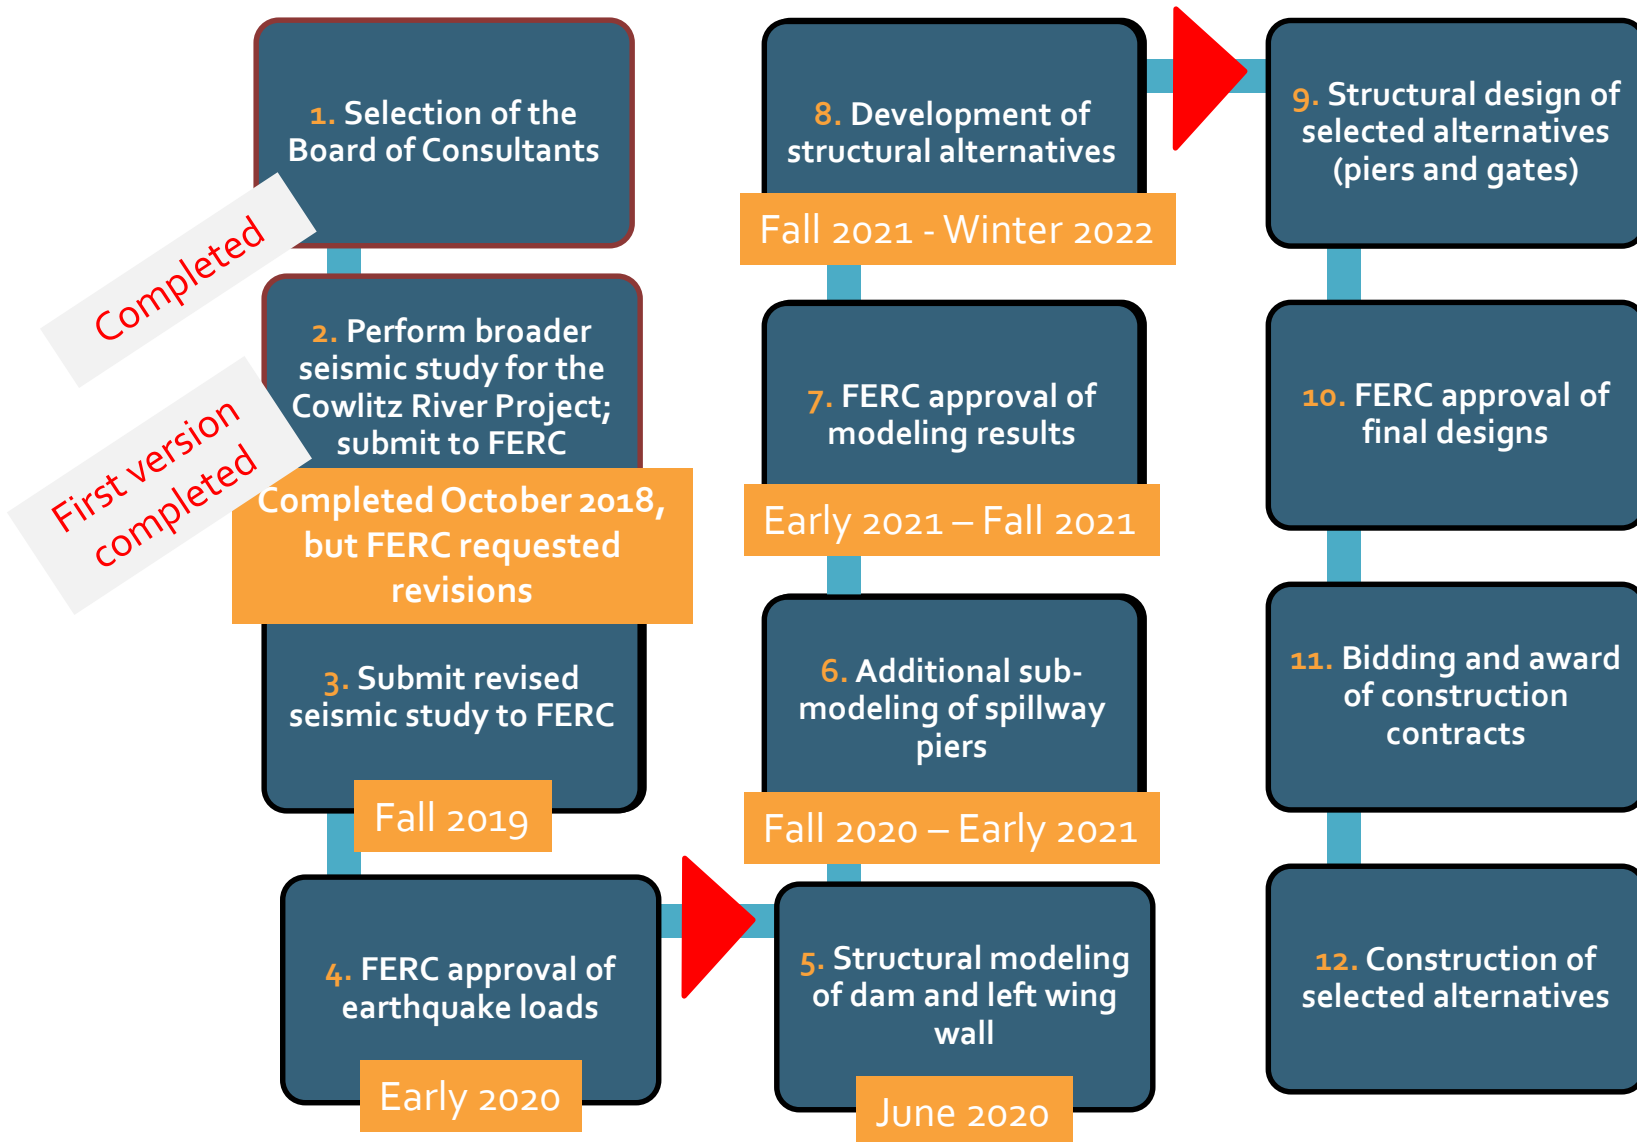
1. Selection of the Board of Consultants

Completed

2. Perform broader seismic study for the Cowlitz River Project; submit to FERC

First version completed

Completed October 2018, but FERC requested revisions

3. Submit revised seismic study to FERC

Fall 2019

4. FERC approval of earthquake loads

Early 2020

5. Structural modeling of dam and left wing wall

June 2020

6. Additional sub-modeling of spillway piers

Fall 2020 – Early 2021

7. FERC approval of modeling results

Early 2021 – Fall 2021

8. Development of structural alternatives

Fall 2021 - Winter 2022

9. Structural design of selected alternatives (piers and gates)

10. FERC approval of final designs

11. Bidding and award of construction contracts

12. Construction of selected alternatives